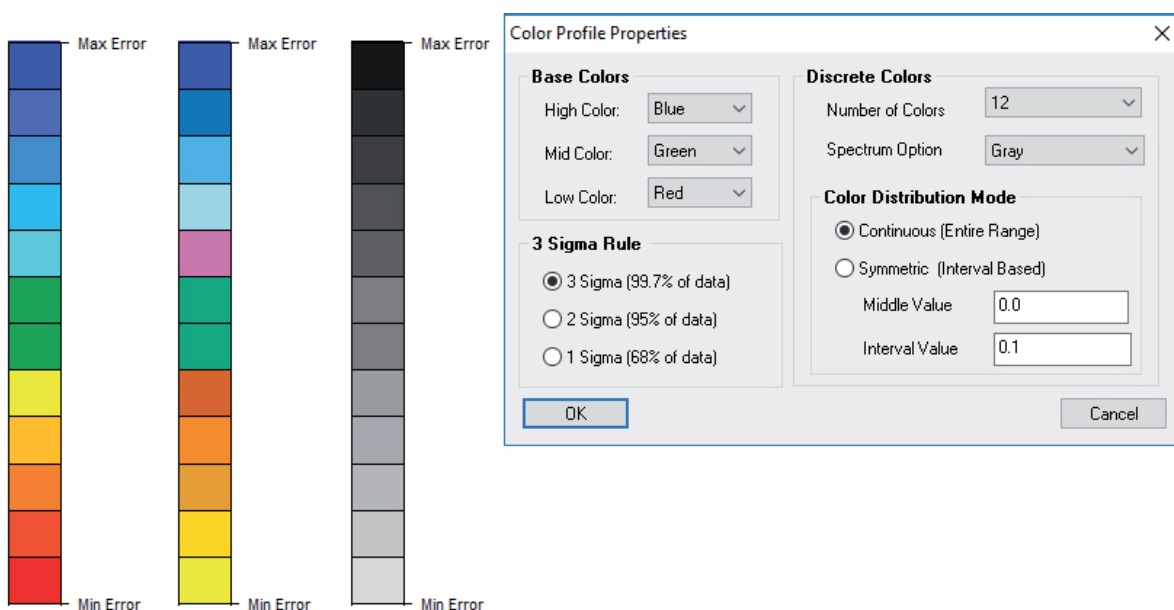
Max Error

Min Error

Max Error

Min Error

Max Error

Min Error

Color Profile Properties

Base Colors

High Color: Blue

Mid Color: Green

Low Color: Red

3 Sigma Rule

3 Sigma (99.7% of data)

2 Sigma (95% of data)

1 Sigma (68% of data)

Discrete Colors

Number of Colors 12

Spectrum Option Gray

Color Distribution Mode

Continuous (Entire Range)

Symmetric (Interval Based)

Middle Value 0.0

Interval Value 0.1

OK

Cancel